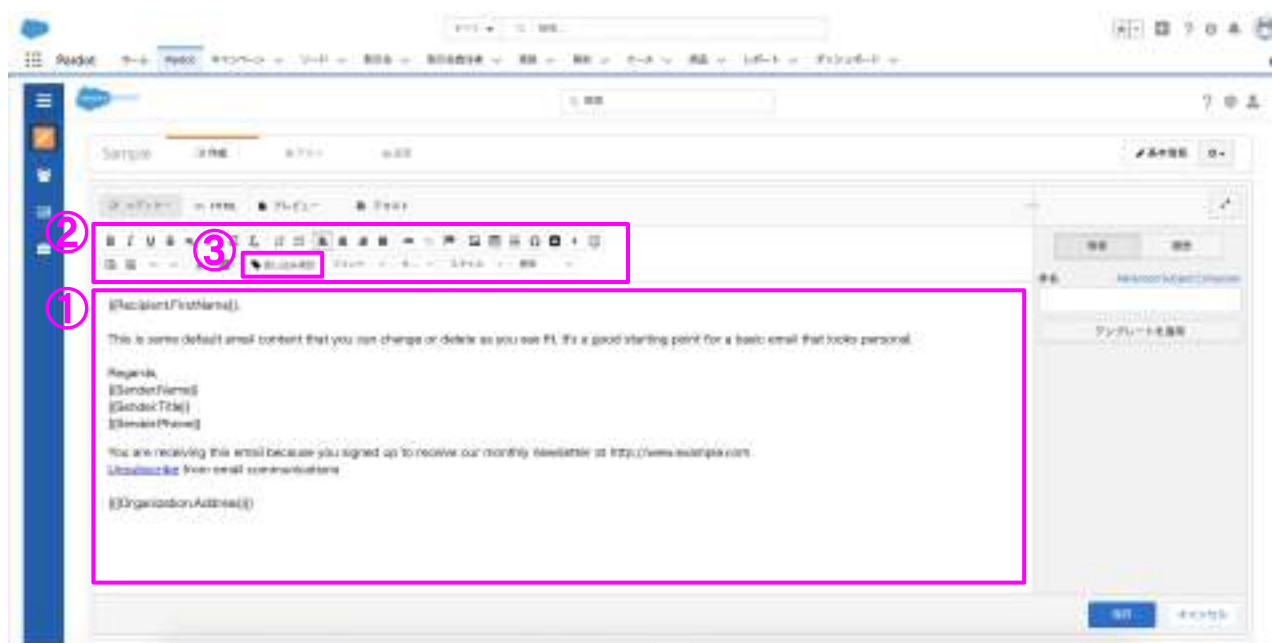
Pardot

Sample

②

③

①

{{Recipient.FirstName}},

This is some default email content that you can change or delete as you see fit. It's a good starting point for a basic email that looks personal.

Regards,
{{Sender.Name}}
{{Sender.Title}}
{{Sender.Phone}}

You are receiving this email because you signed up to receive our monthly newsletter at http://www.example.com.
Unsubscribe from email communications

{{{Organization.Address}}}

Advanced Subject Completion

テンプレートを適用

キャンセル